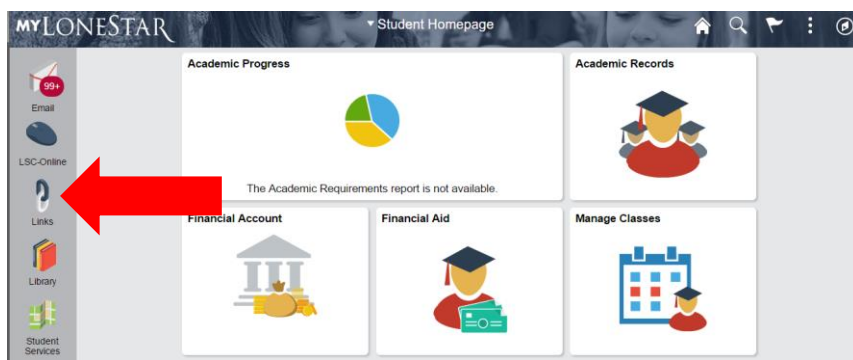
MYLONESTAR

▾ Student Homepage

99+

Email

LSC-Online

Links

Library

Student Services

Academic Progress

The Academic Requirements report is not available.

Academic Records

Financial Account

Financial Aid

Manage Classes